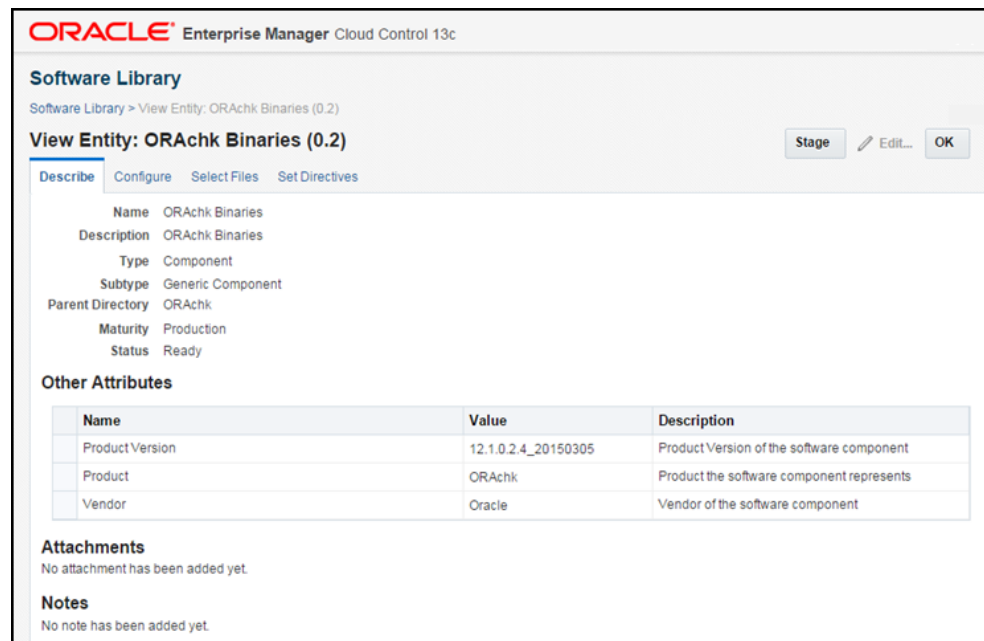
ORACLE® Enterprise Manager Cloud Control 13c

Software Library

Software Library > View Entity: ORAchk Binaries (0.2)

View Entity: ORAchk Binaries (0.2)

Stage Edit... OK

Describe Configure Select Files Set Directives

Name ORAchk Binaries
Description ORAchk Binaries
Type Component
Subtype Generic Component
Parent Directory ORAchk
Maturity Production
Status Ready

Other Attributes

| Name | Value | Description |
|---|---|---|
| Product Version | 12.1.0.2.4_20150305 | Product Version of the software component |
| Product | ORAchk | Product the software component represents |
| Vendor | Oracle | Vendor of the software component |

Attachments
No attachment has been added yet.

Notes
No note has been added yet.